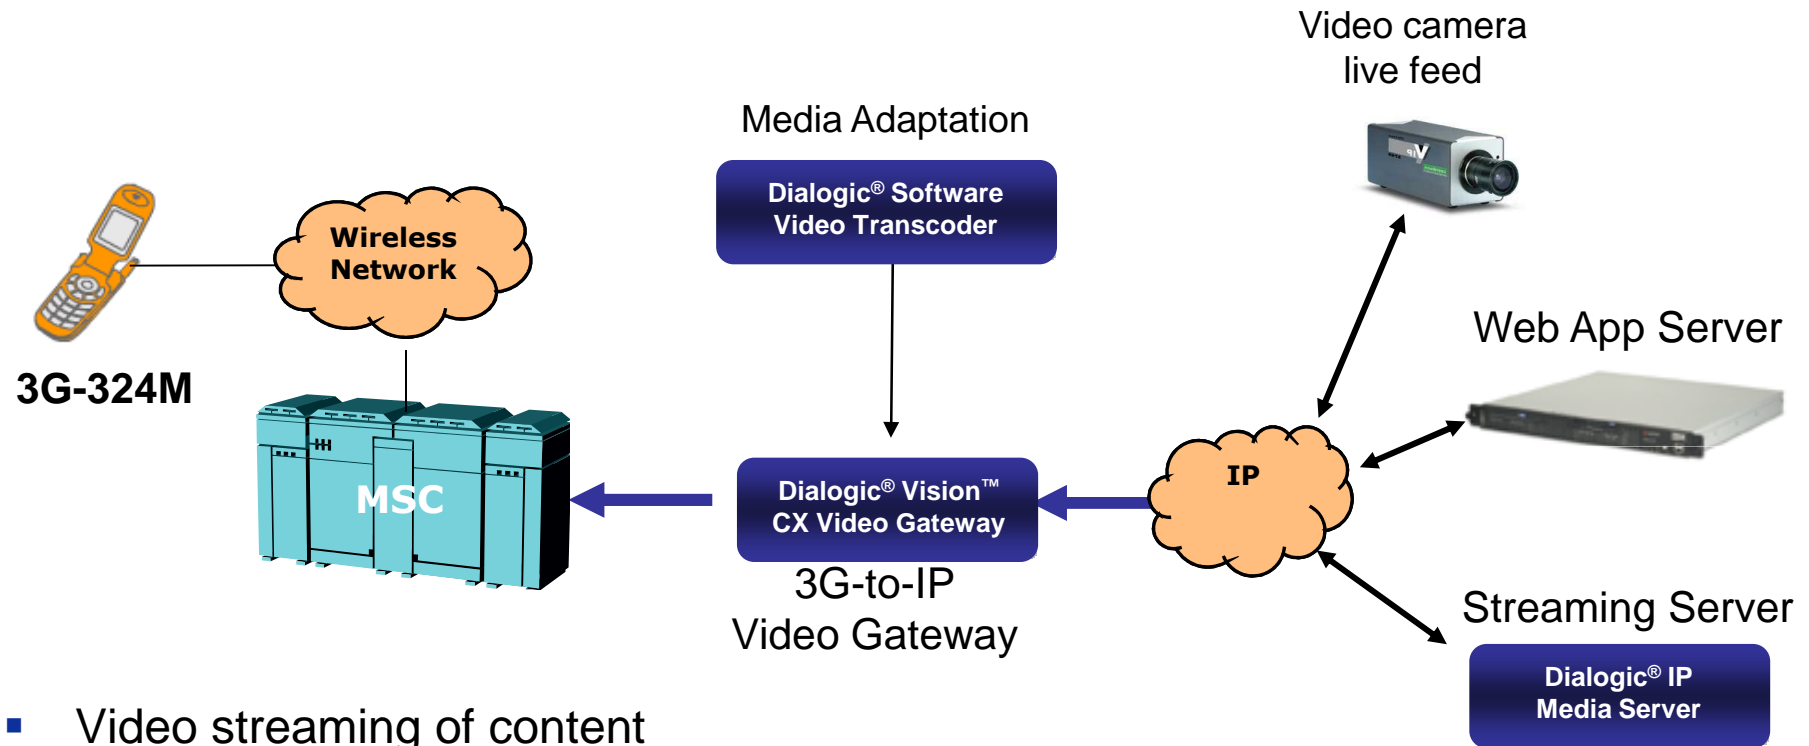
Video camera live feed

Media Adaptation

Dialogic® Software Video Transcoder

Wireless Network

Web App Server

3G-324M

MSC

Dialogic® Vision™ CX Video Gateway

IP

3G-to-IP Video Gateway

Streaming Server

Dialogic® IP Media Server

▪ Video streaming of content